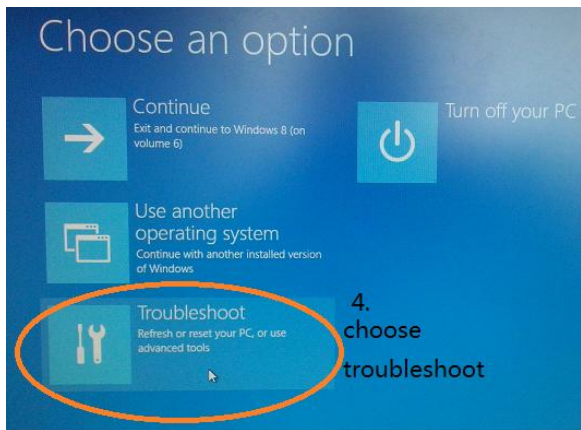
Choose an option

Continue
Exit and continue to Windows 8 (on volume 6)

Turn off your PC

Use another operating system
Continue with another installed version of Windows

Troubleshoot
Refresh or reset your PC, or use advanced tools

4.
choose
troubleshoot